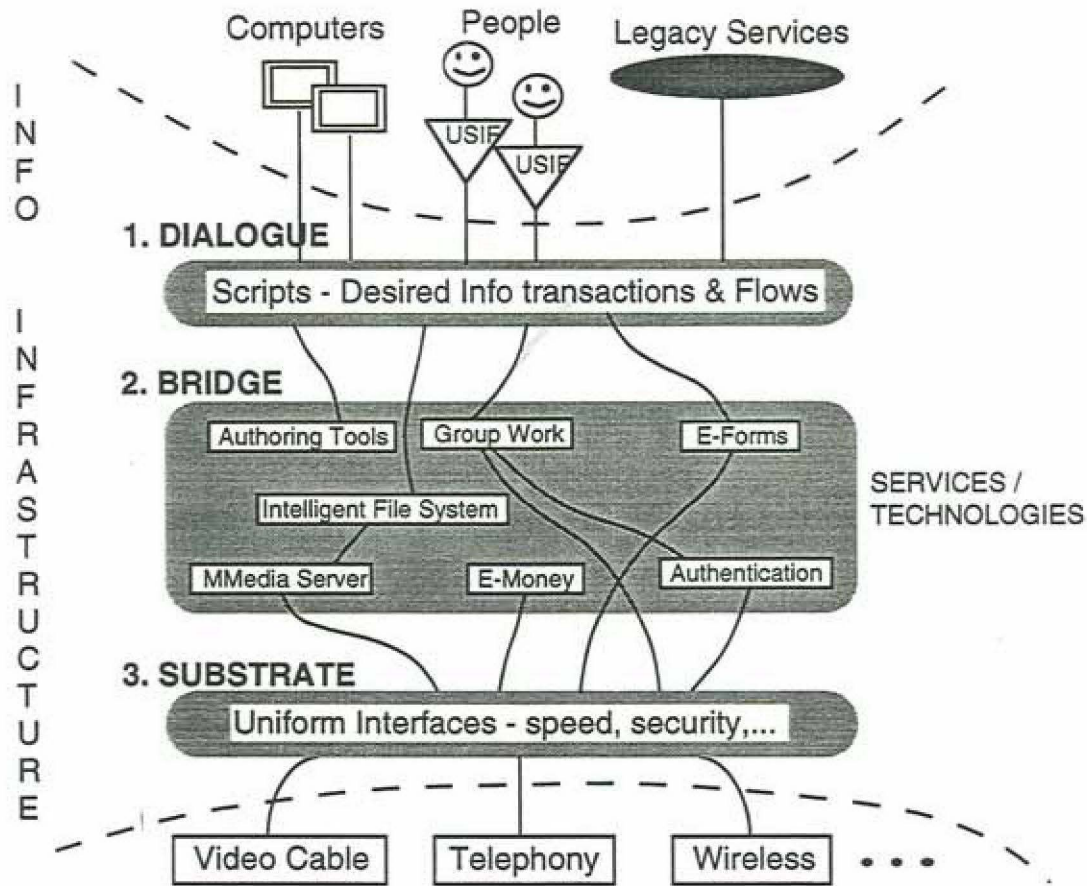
Computers
People
Legacy Services

INFO

USIF
USIF

1. DIALOGUE
Scripts - Desired Info transactions & Flows

INFRASTRUCTURE

2. BRIDGE
Authoring Tools
Group Work
E-Forms
Intelligent File System
MMedia Server
E-Money
Authentication

SERVICES / TECHNOLOGIES

3. SUBSTRATE
Uniform Interfaces - speed, security,...

Video Cable
Telephony
Wireless
• • •